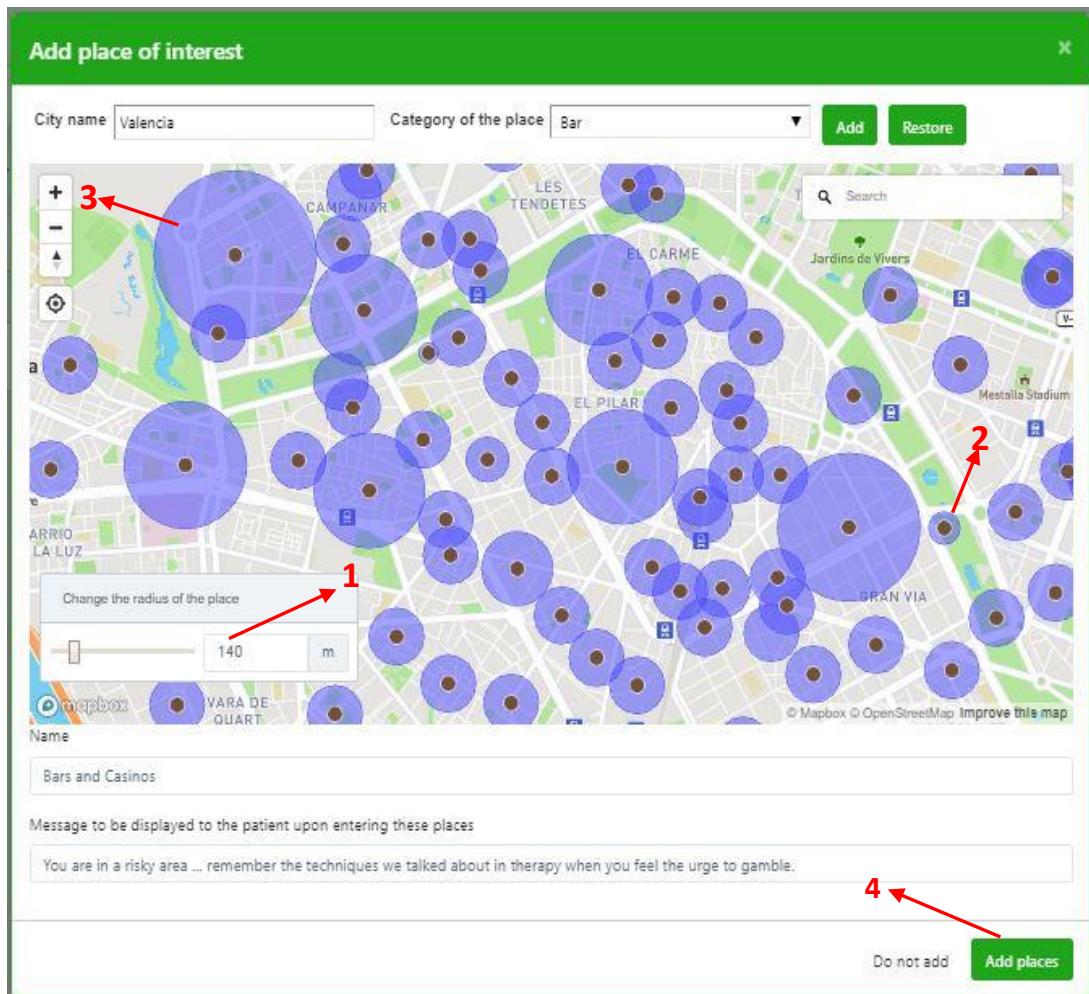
Add place of interest

×

City name Valencia

Category of the place Bar

Add

Restore

+

−

3

Search

CAMPANAR

LES TENDETES

EL CARME

Jardins de Vivers

V-

EL PILAR

Mestalla Stadium

2

ARRIO LA LUZ

1

Change the radius of the place

140 m

GRAN VIA

mapbox

VARA DE QUART

© Mapbox © OpenStreetMap Improve this map

Name

Bars and Casinos

Message to be displayed to the patient upon entering these places

You are in a risky area ... remember the techniques we talked about in therapy when you feel the urge to gamble.

4

Do not add

Add places